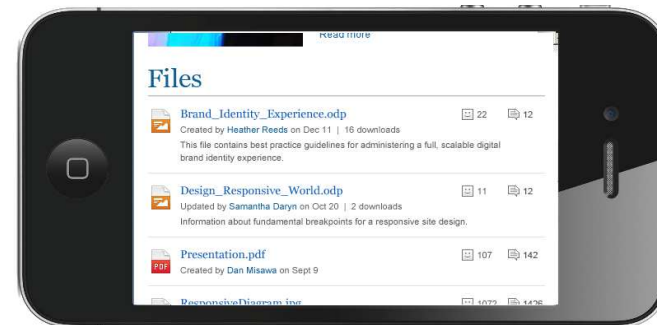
Read more

Files

Brand_Identity_Experience.odp
Created by Heather Reeds on Dec 11 | 16 downloads
This file contains best practice guidelines for administering a full, scalable digital brand identity experience.
22 12

Design_Responsive_World.odp
Updated by Samantha Daryn on Oct 20 | 2 downloads
Information about fundamental breakpoints for a responsive site design.
11 12

PDF
Presentation.pdf
Created by Dan Misawa on Sept 9
107 142

ResponsiveDiagram.jpg
1072 1426